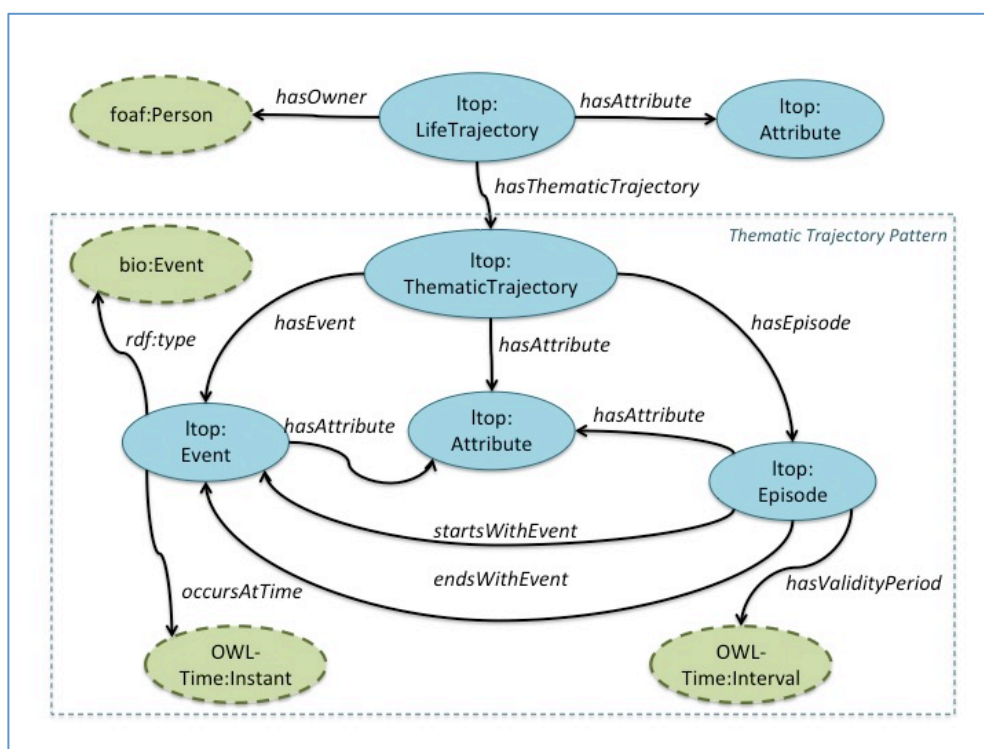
foaf:Person

hasOwner

ltop: LifeTrajectory

hasAttribute

ltop: Attribute

hasThematicTrajectory

Thematic Trajectory Pattern

bio:Event

ltop: ThematicTrajectory

rdf:type

hasEvent

hasAttribute

hasEpisode

ltop: Event

hasAttribute

ltop: Attribute

hasAttribute

ltop: Episode

startsWithEvent

endsWithEvent

occursAtTime

hasValidityPeriod

OWL-Time:Instant

OWL-Time:Interval